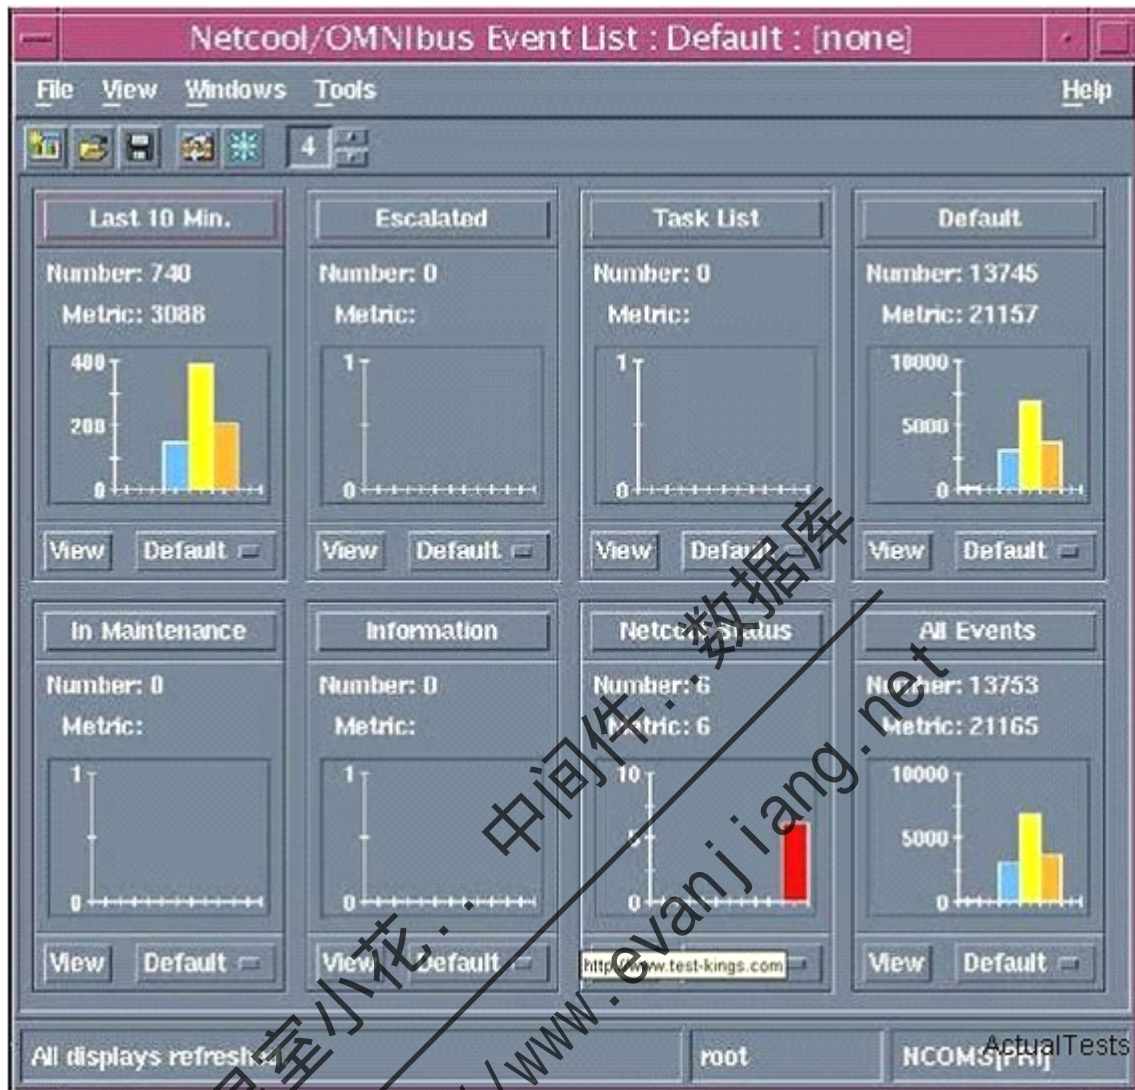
Netcool/OMNIbus Event List : Default : [none]

File View Windows Tools Help

4

Last 10 Min.
Number: 740
Metric: 3088
400
200
0
View Default

Escalated
Number: 0
Metric:
1
0
View Default

Task List
Number: 0
Metric:
1
0
View Default

Default
Number: 13745
Metric: 21157
10000
5000
0
View Default

In Maintenance
Number: 0
Metric:
1
0
View Default

Information
Number: 0
Metric:
1
0
View Default

Netcool Status
Number: 6
Metric: 6
10
5
0
http://www.test-kings.com

All Events
Number: 13753
Metric: 21165
10000
5000
0
View Default

All displays refresh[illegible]   root   NCOMS[PRI]

ActualTests

数据库 中间件 www.evanjiang.net